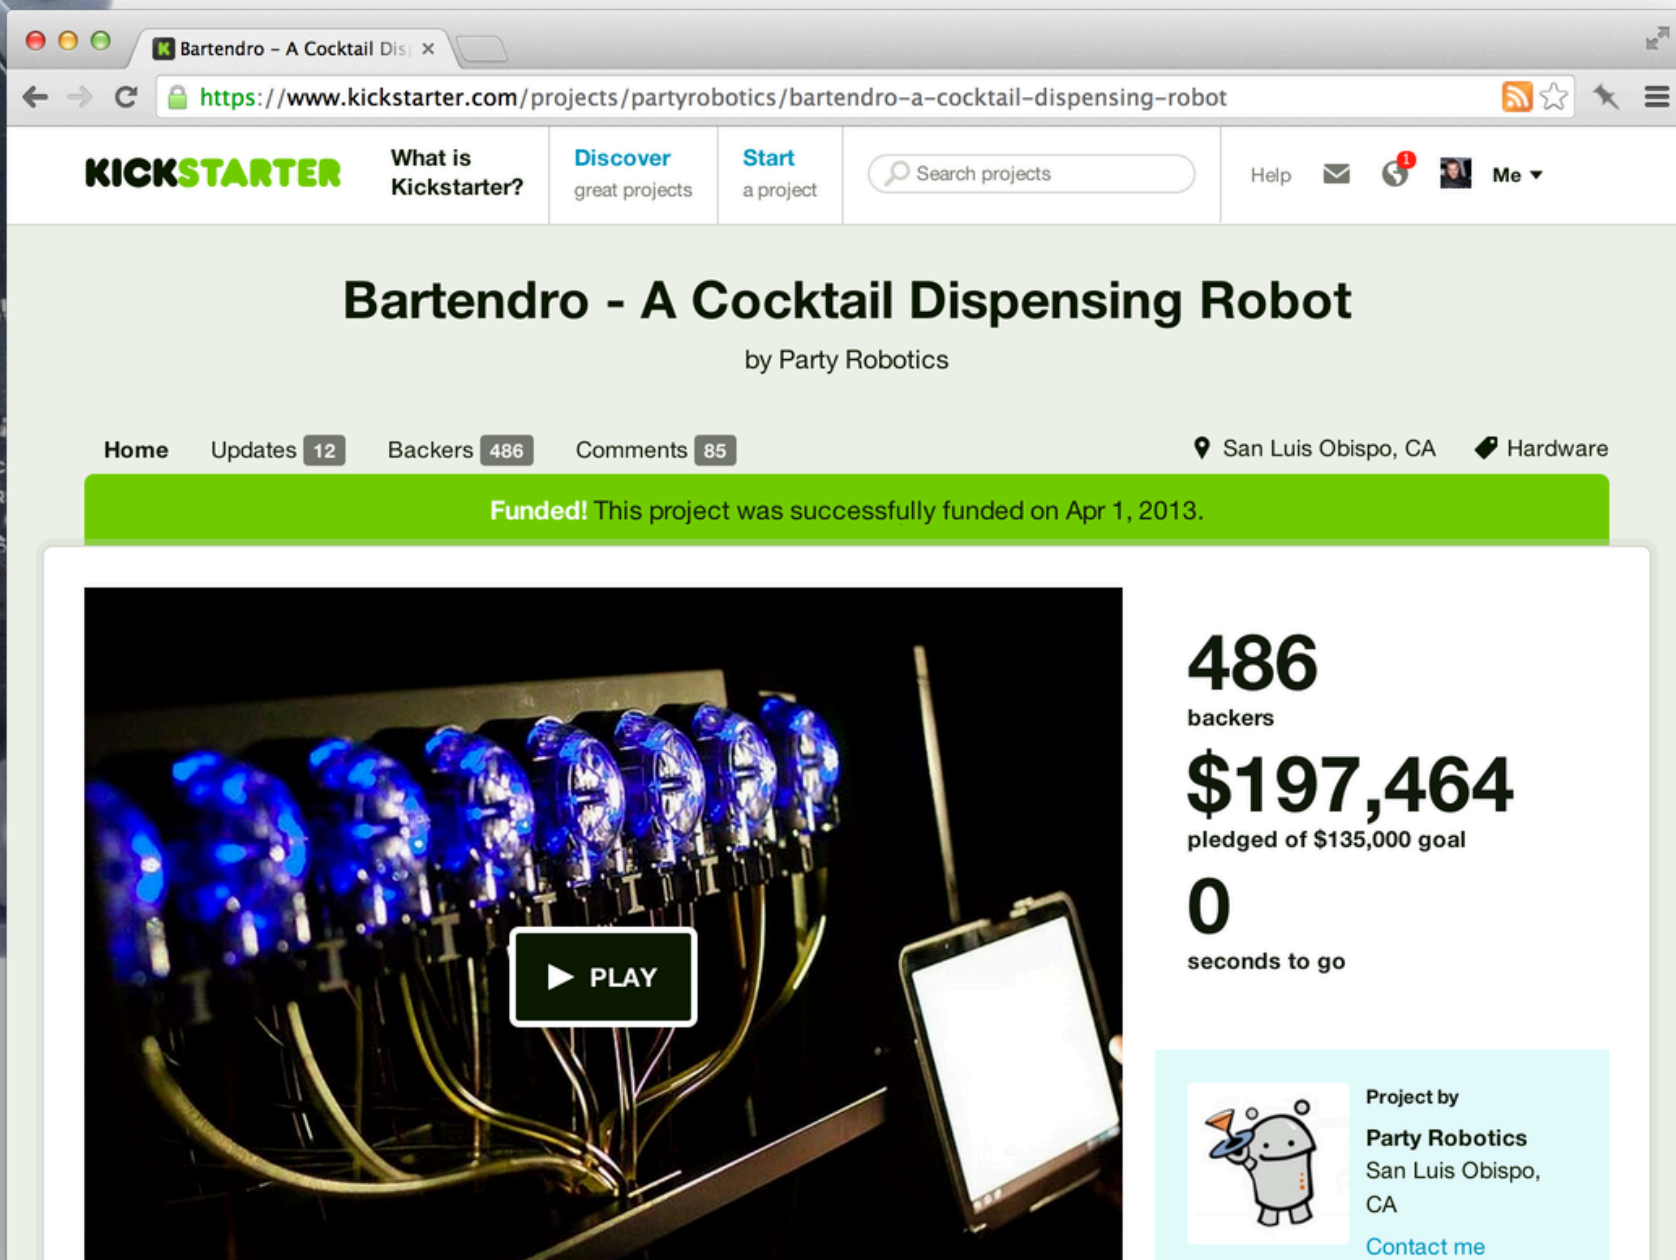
Bartendro – A Cocktail Dis ×

https://www.kickstarter.com/projects/partyrobotics/bartendro-a-cocktail-dispensing-robot

KICKSTARTER

What is Kickstarter?

Discover great projects

Start a project

Search projects

Help

1

Me

Bartendro - A Cocktail Dispensing Robot

by Party Robotics

Home

Updates 12

Backers 486

Comments 85

San Luis Obispo, CA

Hardware

Funded! This project was successfully funded on Apr 1, 2013.

PLAY

486
backers

$197,464
pledged of $135,000 goal

0
seconds to go

Project by

Party Robotics
San Luis Obispo, CA

Contact me